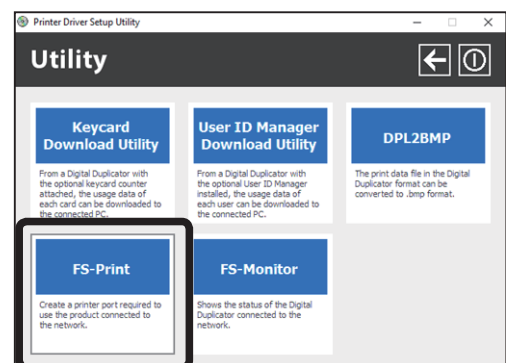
Printer Driver Setup Utility

Utility

Keycard Download Utility

From a Digital Duplicator with the optional keycard counter attached, the usage data of each card can be downloaded to the connected PC.

User ID Manager Download Utility

From a Digital Duplicator with the optional User ID Manager installed, the usage data of each user can be downloaded to the connected PC.

DPL2BMP

The print data file in the Digital Duplicator format can be converted to .bmp format.

FS-Print

Create a printer port required to use the product connected to the network.

FS-Monitor

Shows the status of the Digital Duplicator connected to the network.